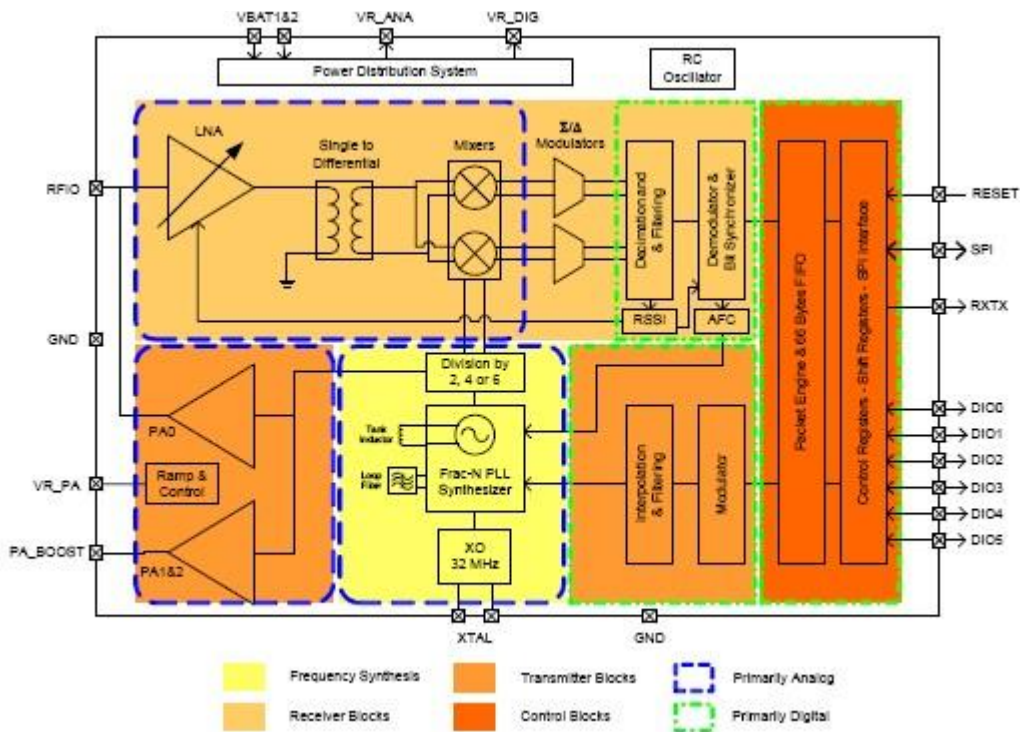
VBAT1&2
VR_ANA
VR_DIG
Power Distribution System
RC Oscillator
LNA
Single to Differential
Mixers
Σ/Δ Modulators
Decimation and & Filtering
Demodulator & Bit Synchronizer
RSSI
AFC
Packet Engine & 66 Bytes FIFO
Control Registers - Shift Registers - SPI Interface
RFIO
RESET
SPI
RXTX
GND
Division by 2, 4 or 6
PA0
Tank Inductor
Loop Filter
Frac-N PLL Synthesizer
Interpolation & Filtering
Modulator
DIO0
DIO1
DIO2
DIO3
DIO4
DIO5
VR_PA
Ramp & Control
PA_BOOST
PA1&2
XO 32 MHz
XTAL
GND
Frequency Synthesis
Transmitter Blocks
Primarily Analog
Receiver Blocks
Control Blocks
Primarily Digital